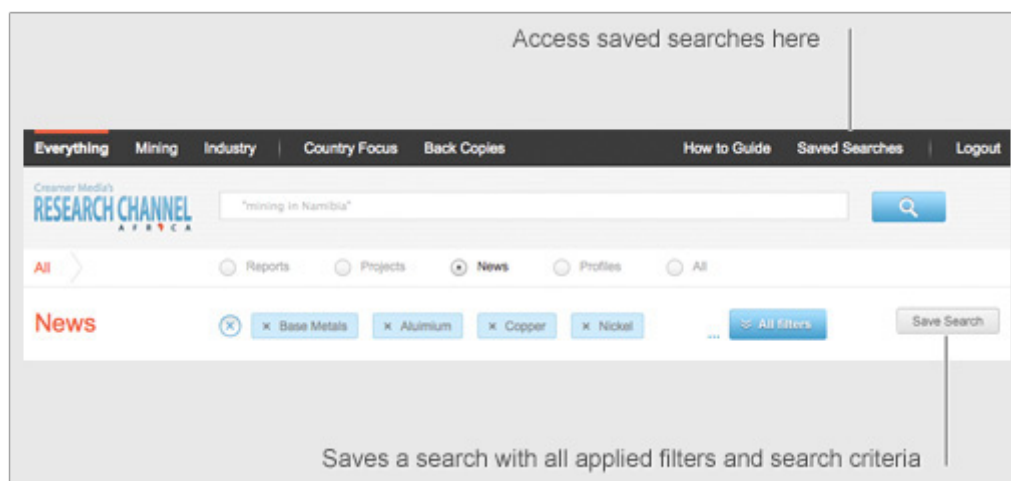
Access saved searches here

Everything Mining Industry | Country Focus Back Copies How to Guide Saved Searches | Logout

Creamer Media's RESEARCH CHANNEL AFRICA

"mining in Namibia"

All

Reports Projects News Profiles All

News

× Base Metals × Aluimium × Copper × Nickel

... All filters

Save Search

Saves a search with all applied filters and search criteria